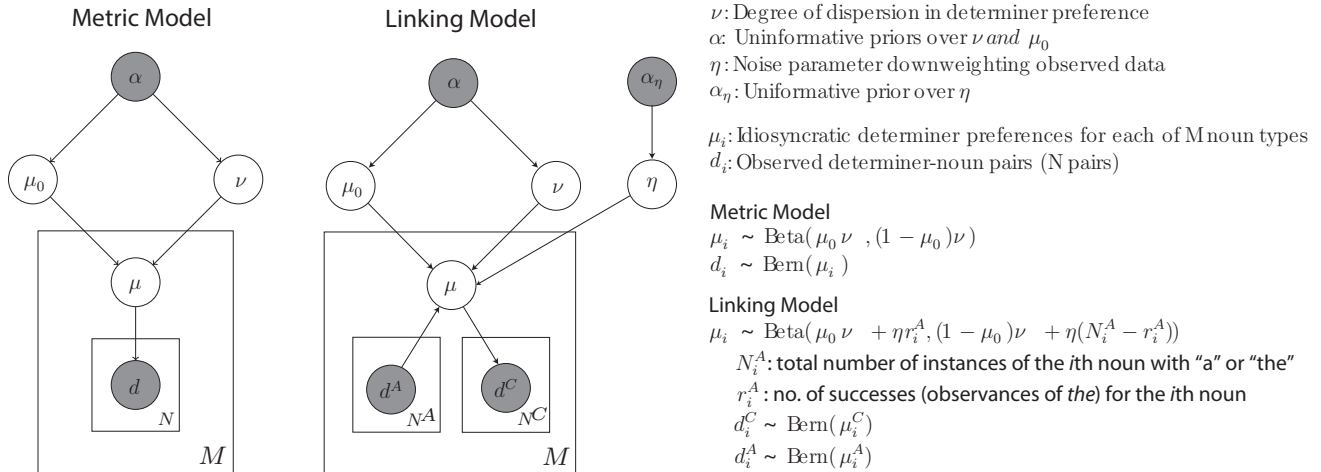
Metric Model

$\alpha$

$\mu_0$

$\nu$

$\mu$

$d$

$N$

$M$

Linking Model

$\alpha$

$\alpha_\eta$

$\mu_0$

$\nu$

$\eta$

$\mu$

$d^A$

$N^A$

$d^C$

$N^C$

$M$

$\nu$: Degree of dispersion in determiner preference
$\alpha$: Uninformative priors over $\nu$ and $\mu_0$
$\eta$: Noise parameter downweighting observed data
$\alpha_\eta$: Uniformative prior over $\eta$

$\mu_i$: Idiosyncratic determiner preferences for each of M noun types
$d_i$: Observed determiner-noun pairs (N pairs)

Metric Model
$\mu_i$ ~ $\mathrm{Beta}(\mu_0\nu \ , (1-\mu_0)\nu)$
$d_i$ ~ $\mathrm{Bern}(\mu_i)$

Linking Model
$\mu_i$ ~ $\mathrm{Beta}(\mu_0\nu \ +\eta r_i^A, (1-\mu_0)\nu \ +\eta(N_i^A - r_i^A))$
$N_i^A$: total number of instances of the *i*th noun with "a" or "the"
$r_i^A$ : no. of successes (observances of *the*) for the *i*th noun
$d_i^C$ ~ $\mathrm{Bern}(\mu_i^C)$
$d_i^A$ ~ $\mathrm{Bern}(\mu_i^A)$